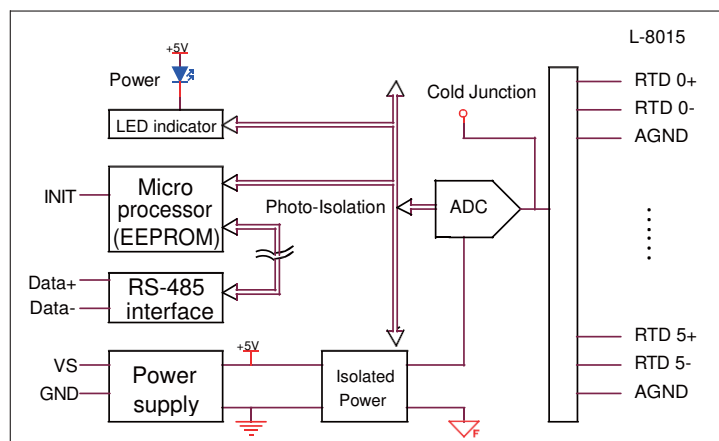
L-8015

+5V

Power

LED indicator

Cold Junction

RTD 0+

RTD 0-

AGND

INIT

Micro processor (EEPROM)

Photo-Isolation

ADC

Data+

Data-

RS-485 interface

RTD 5+

RTD 5-

AGND

+5V

VS

GND

Power supply

Isolated Power

F